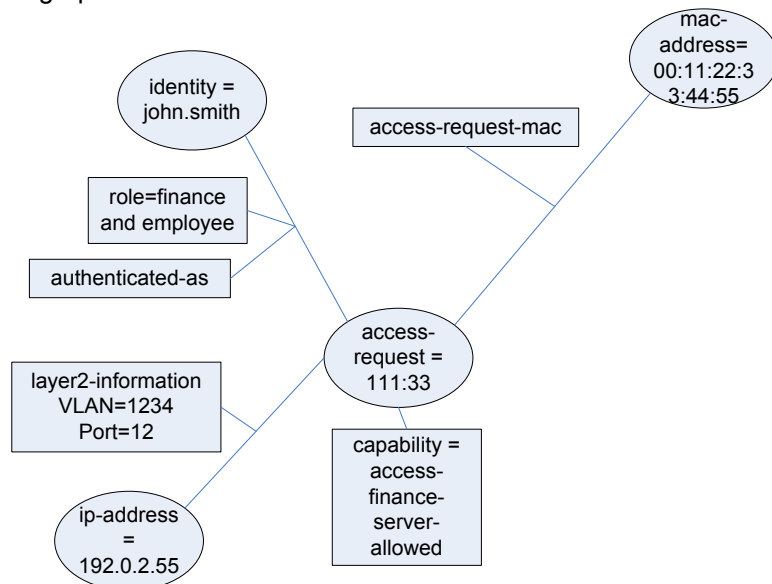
mac-address= 00:11:22:33:44:55

identity = john.smith

access-request-mac

role=finance and employee

authenticated-as

access-request = 111:33

layer2-information VLAN=1234 Port=12

capability = access-finance-server-allowed

ip-address = 192.0.2.55